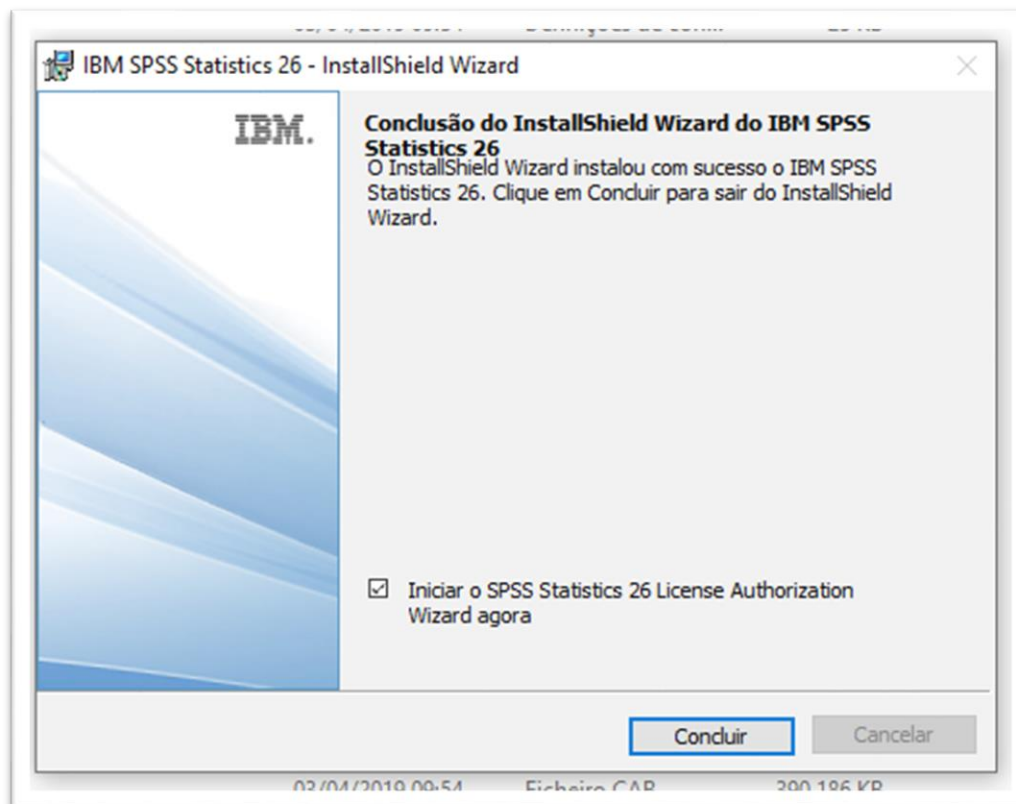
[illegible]

IBM SPSS Statistics 26 - InstallShield Wizard

IBM.

Conclusão do InstallShield Wizard do IBM SPSS Statistics 26

O InstallShield Wizard instalou com sucesso o IBM SPSS Statistics 26. Clique em Concluir para sair do InstallShield Wizard.

☑ Iniciar o SPSS Statistics 26 License Authorization Wizard agora

Concluir

Cancelar

03/04/2019 09:54 Ficheiro CAB 390 186 KB